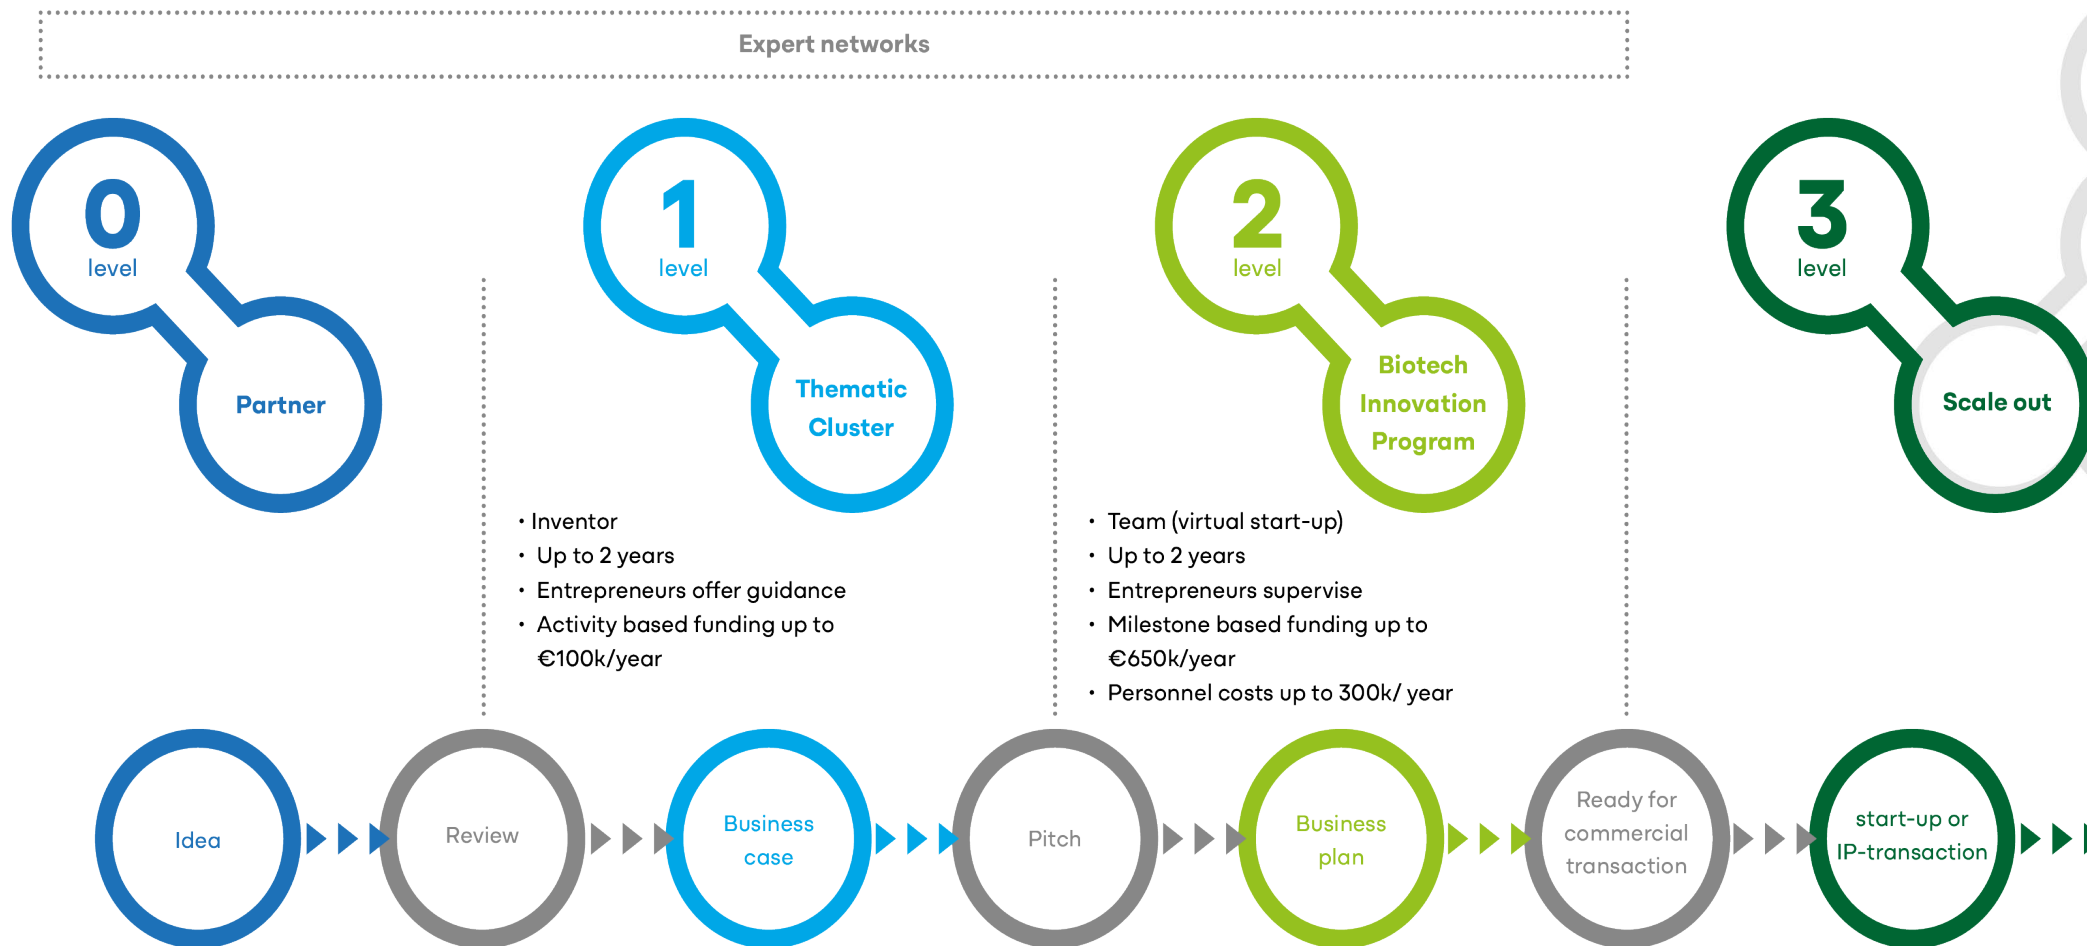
Expert networks

0
level
Partner

1
level
Thematic Cluster

• Inventor
• Up to 2 years
• Entrepreneurs offer guidance
• Activity based funding up to €100k/year

2
level
Biotech Innovation Program

• Team (virtual start-up)
• Up to 2 years
• Entrepreneurs supervise
• Milestone based funding up to €650k/year
• Personnel costs up to 300k/ year

3
level
Scale out

Idea

Review

Business case

Pitch

Business plan

Ready for commercial transaction

start-up or IP-transaction